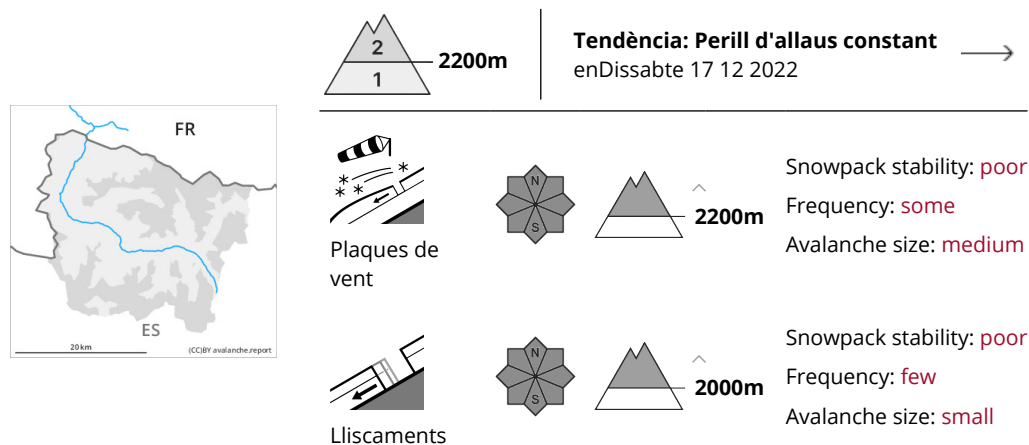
FR

ES

20 km

(CC)BY avalanche.report

2
1
2200m

Tendència: Perill d'allaus constant
enDissabte 17 12 2022

Plaques de vent

N
S

2200m

Snowpack stability: poor
Frequency: some
Avalanche size: medium

Lliscaments

N
S

2000m

Snowpack stability: poor
Frequency: few
Avalanche size: small